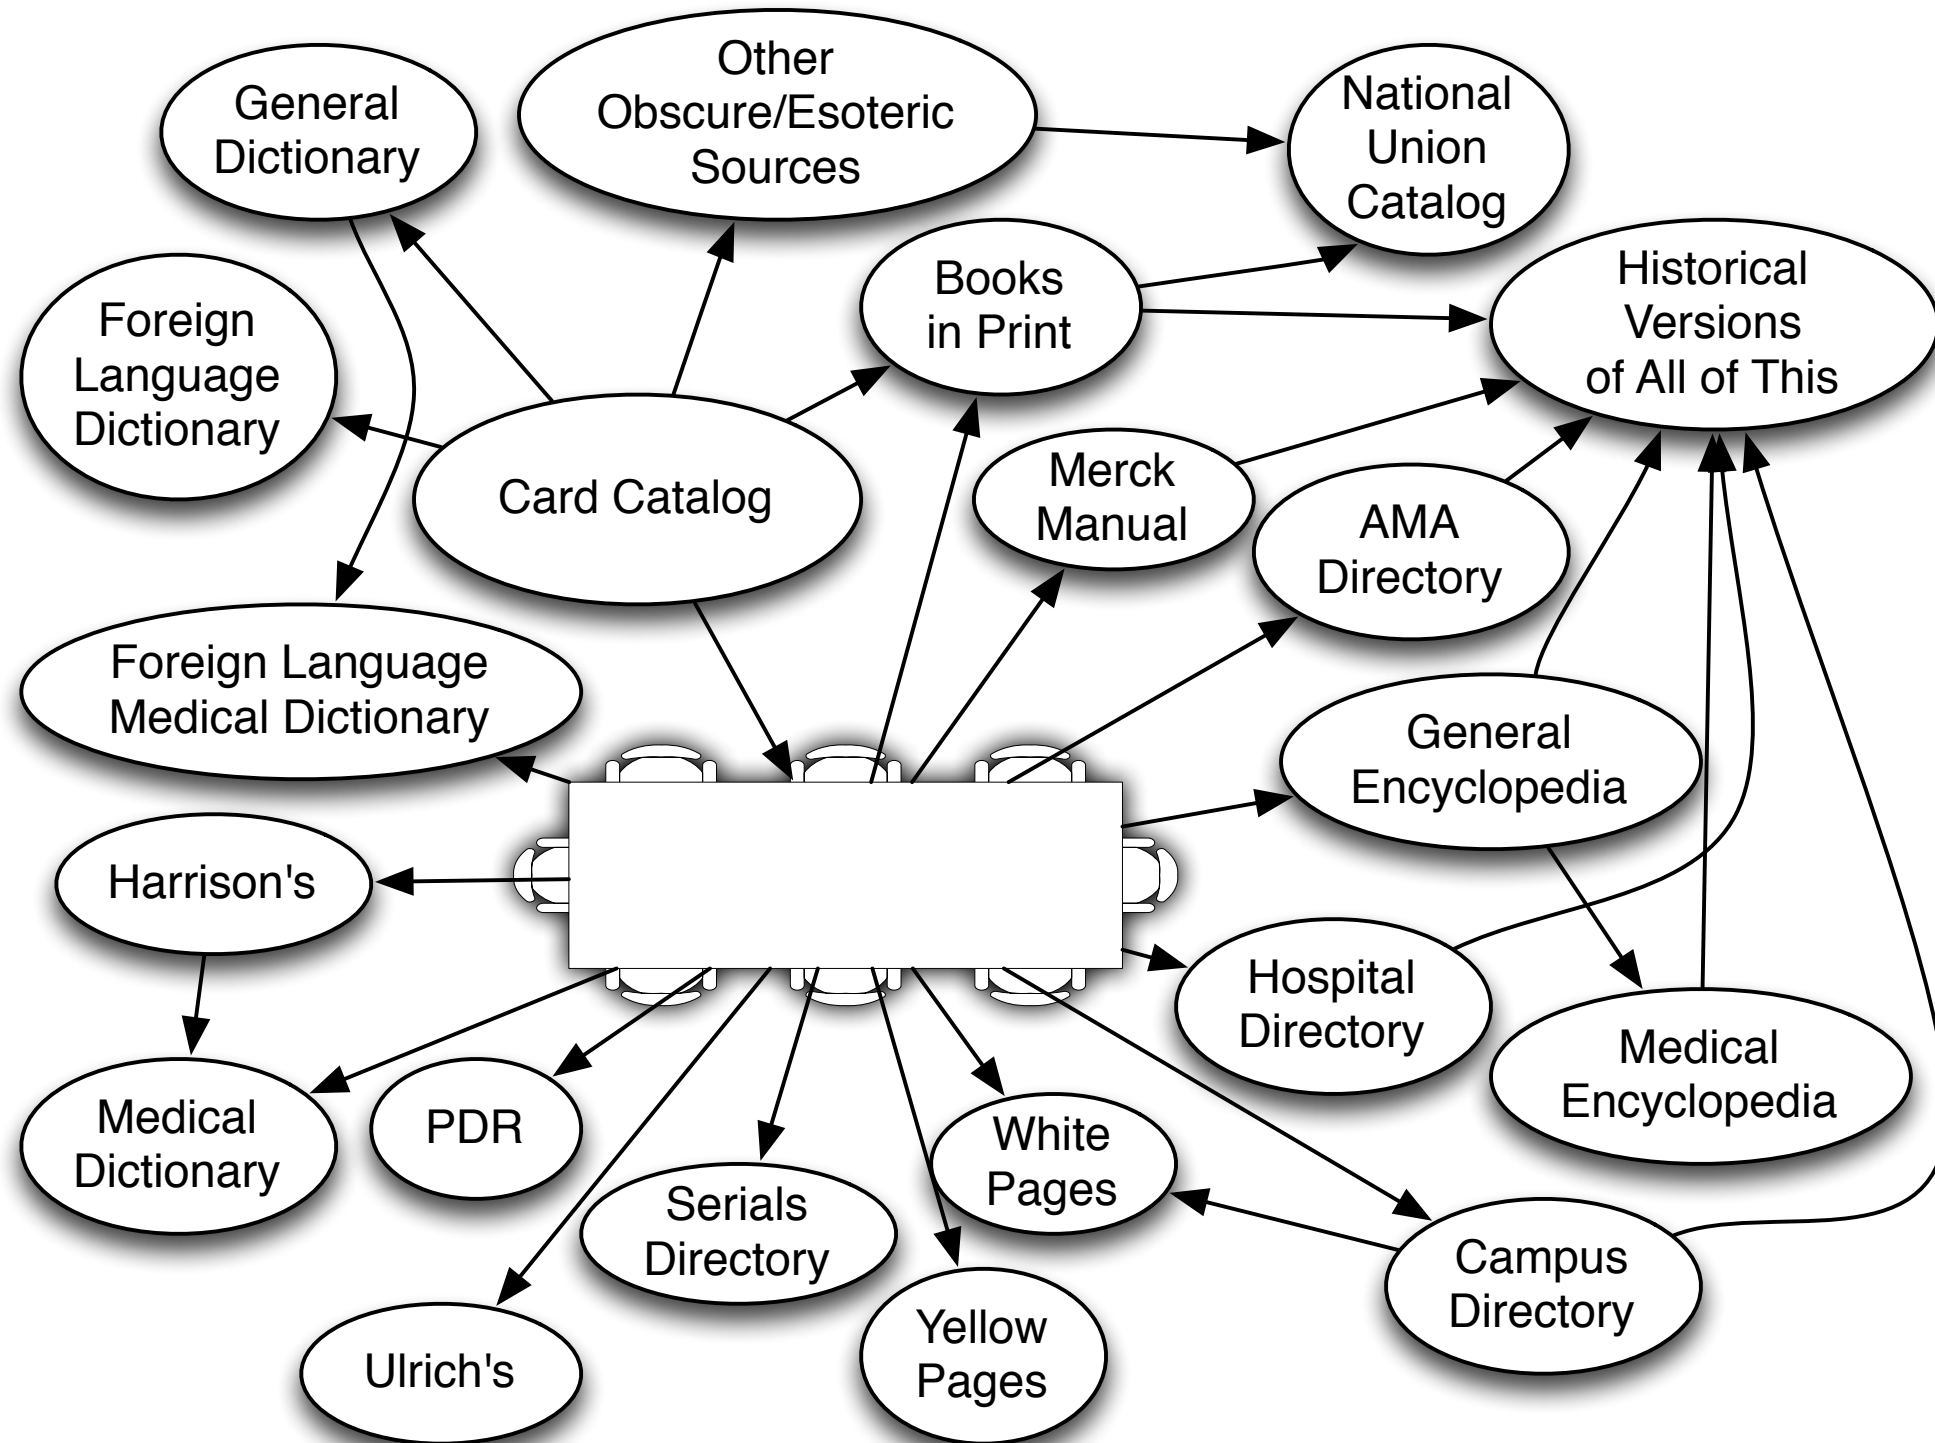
General Dictionary

Other Obscure/Esoteric Sources

National Union Catalog

Foreign Language Dictionary

Books in Print

Historical Versions of All of This

Card Catalog

Merck Manual

AMA Directory

Foreign Language Medical Dictionary

General Encyclopedia

Harrison's

Hospital Directory

Medical Encyclopedia

Medical Dictionary

PDR

White Pages

Serials Directory

Campus Directory

Yellow Pages

Ulrich's